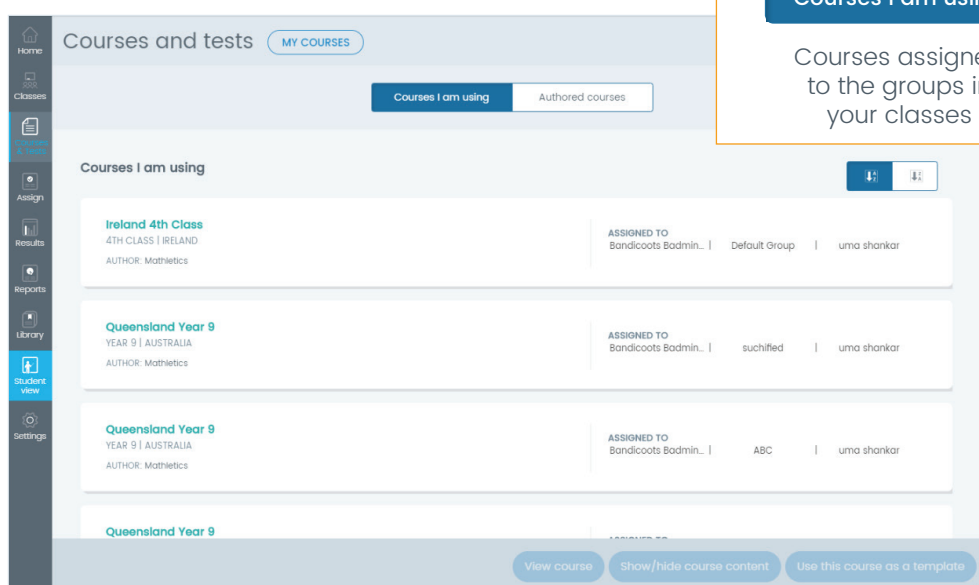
Home
Classes
Courses & Tests
Assign
Results
Reports
Library
Student view
Settings

Courses and tests MY COURSES

Courses I am usi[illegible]

Courses assigne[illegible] to the groups i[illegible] your classes

Courses I am using Authored courses

Courses I am using

Ireland 4th Class
4TH CLASS | IRELAND
AUTHOR: Mathletics
ASSIGNED TO
Bandicoots Badmin... | Default Group | uma shankar

Queensland Year 9
YEAR 9 | AUSTRALIA
AUTHOR: Mathletics
ASSIGNED TO
Bandicoots Badmin... | suchified | uma shankar

Queensland Year 9
YEAR 9 | AUSTRALIA
AUTHOR: Mathletics
ASSIGNED TO
Bandicoots Badmin... | ABC | uma shankar

Queensland Year 9

View course Show/hide course content Use this course as a template